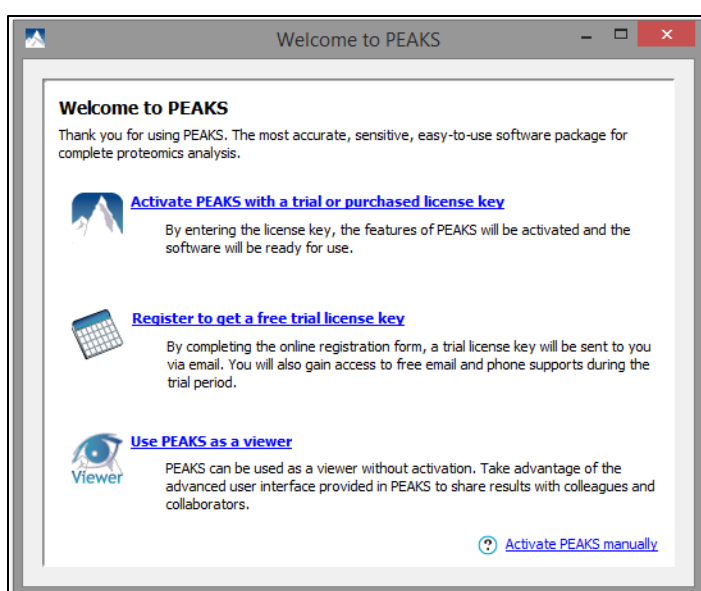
Welcome to PEAKS

Welcome to PEAKS

Thank you for using PEAKS. The most accurate, sensitive, easy-to-use software package for complete proteomics analysis.

Activate PEAKS with a trial or purchased license key

By entering the license key, the features of PEAKS will be activated and the software will be ready for use.

Register to get a free trial license key

By completing the online registration form, a trial license key will be sent to you via email. You will also gain access to free email and phone supports during the trial period.

Use PEAKS as a viewer

Viewer

PEAKS can be used as a viewer without activation. Take advantage of the advanced user interface provided in PEAKS to share results with colleagues and collaborators.

Activate PEAKS manually